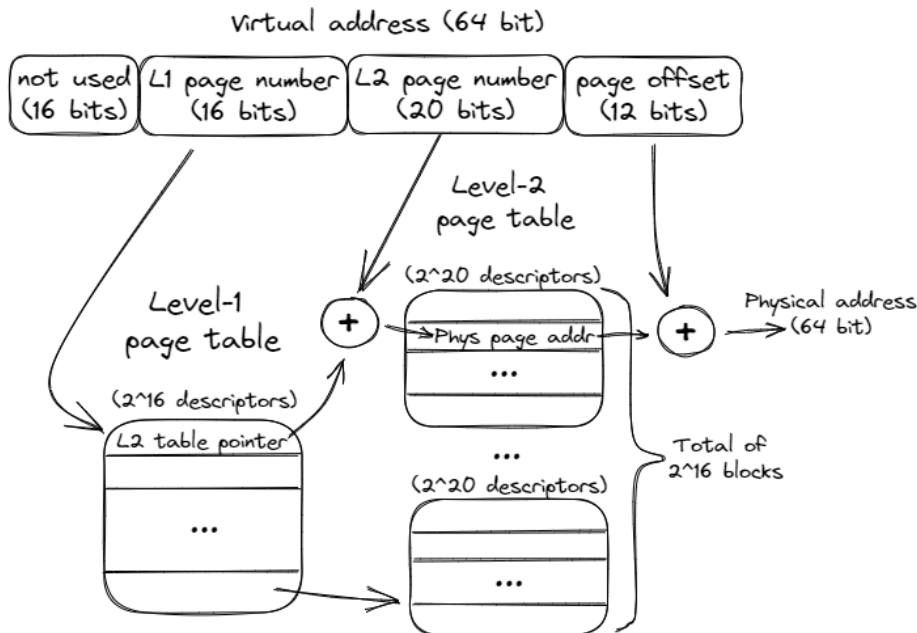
Virtual address (64 bit)

not used (16 bits)

L1 page number (16 bits)

L2 page number (20 bits)

page offset (12 bits)

Level-2 page table

Level-1 page table

(2^20 descriptors)

+

Phys page addr

+

Physical address (64 bit)

...

(2^16 descriptors)

L2 table pointer

...

Total of 2^16 blocks

(2^20 descriptors)

...

...